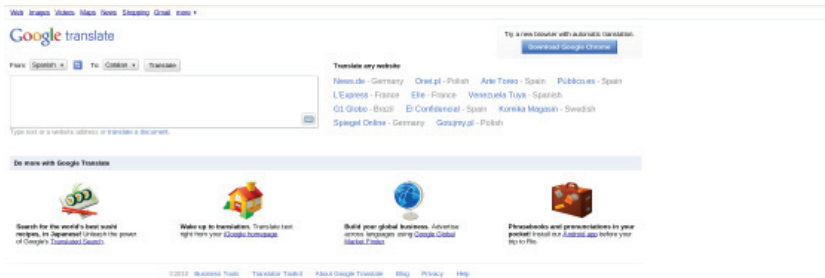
Web Images Videos Maps News Shopping Gmail more ▾

Google translate

Try a new browser with automatic translation.
Download Google Chrome

From: Spanish ▾ To: Catalan ▾ Translate

Type text or a website address or translate a document.

Translate any website
News.de - Germany Onet.pl - Polish Arte Tores - Spain Publico.es - Spain
L'Express - France Elle - France Venezuela Tuya - Spanish
G1 Globo - Brazil El Confidencial - Spain Konika Magasin - Swedish
Spiegel Online - Germany Gazeta.pl - Polish

Do more with Google Translate

Search for the world's best sushi recipes, in Japanese! Unleash the power of Google's Translated Search.

Wake up to translation. Translate text right from your iGoogle homepage.

Build your global business. Advertise across languages using Google Global Market Finder.

Phrasebooks and pronunciations in your pocket! Install our Android app before your trip to Rio.

©2010 Business Tools Translator Toolkit About Google Translate Blog Privacy Help